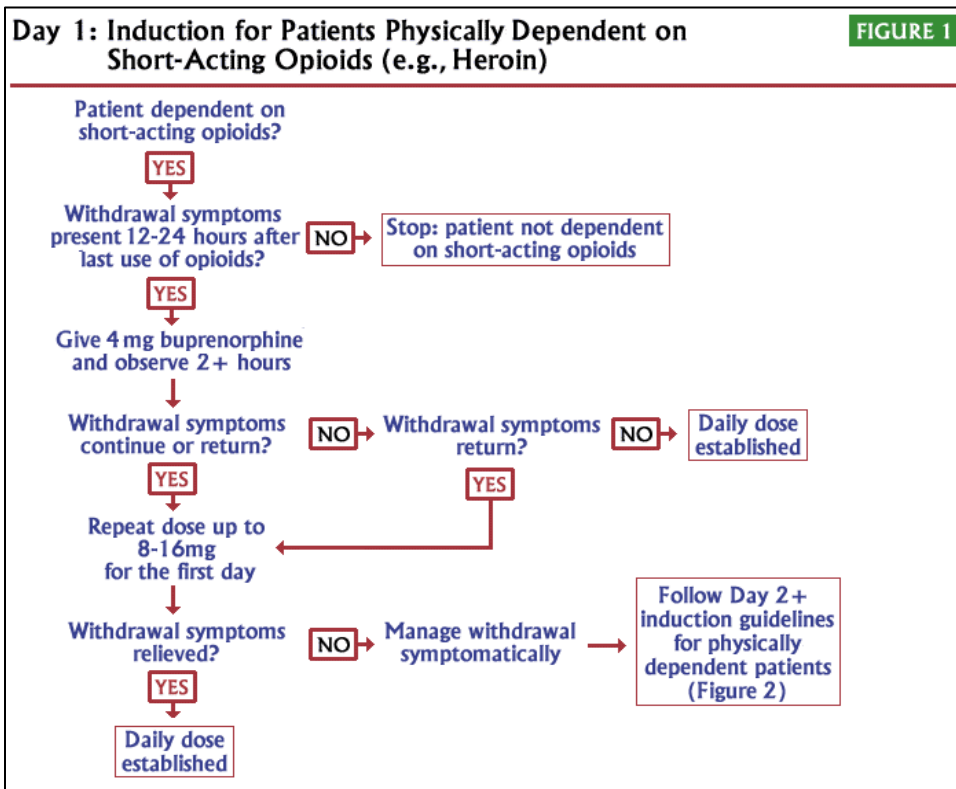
Day 1: Induction for Patients Physically Dependent on Short-Acting Opioids (e.g., Heroin)

FIGURE 1

Patient dependent on short-acting opioids?

YES

Withdrawal symptoms present 12-24 hours after last use of opioids?

NO

Stop: patient not dependent on short-acting opioids

YES

Give 4 mg buprenorphine and observe 2+ hours

Withdrawal symptoms continue or return?

NO

Withdrawal symptoms return?

NO

Daily dose established

YES

YES

Repeat dose up to 8-16mg for the first day

Withdrawal symptoms relieved?

NO

Manage withdrawal symptomatically

Follow Day 2+ induction guidelines for physically dependent patients (Figure 2)

YES

Daily dose established